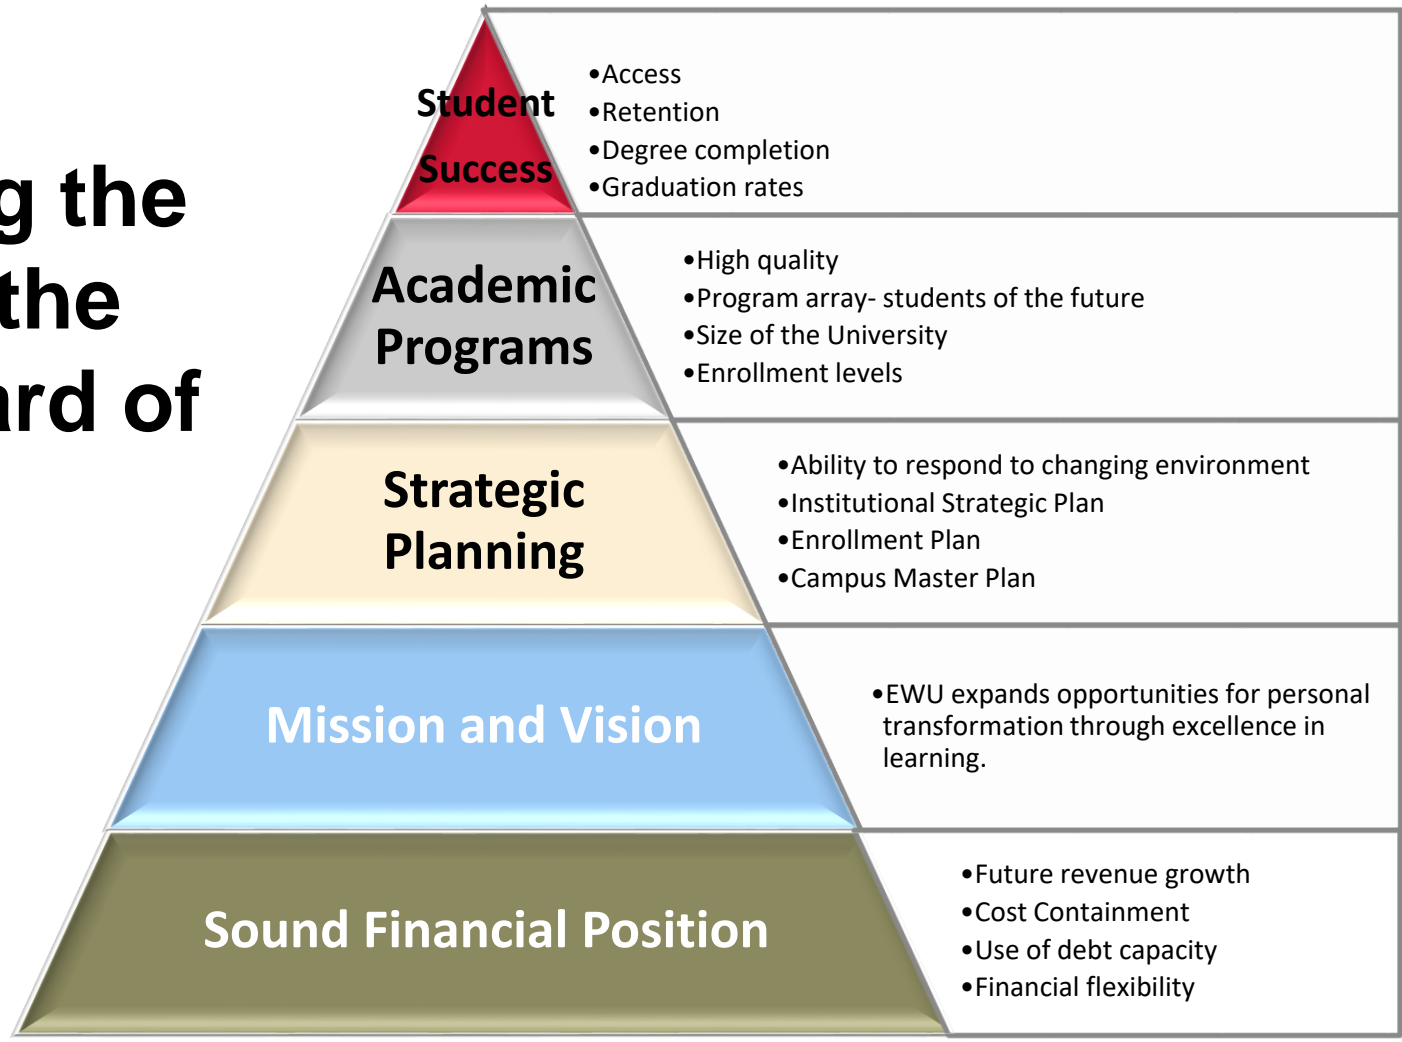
g the
the
rd of

Student Success

•Access
•Retention
•Degree completion
•Graduation rates

Academic Programs

•High quality
•Program array- students of the future
•Size of the University
•Enrollment levels

Strategic Planning

•Ability to respond to changing environment
•Institutional Strategic Plan
•Enrollment Plan
•Campus Master Plan

Mission and Vision

•EWU expands opportunities for personal transformation through excellence in learning.

Sound Financial Position

•Future revenue growth
•Cost Containment
•Use of debt capacity
•Financial flexibility